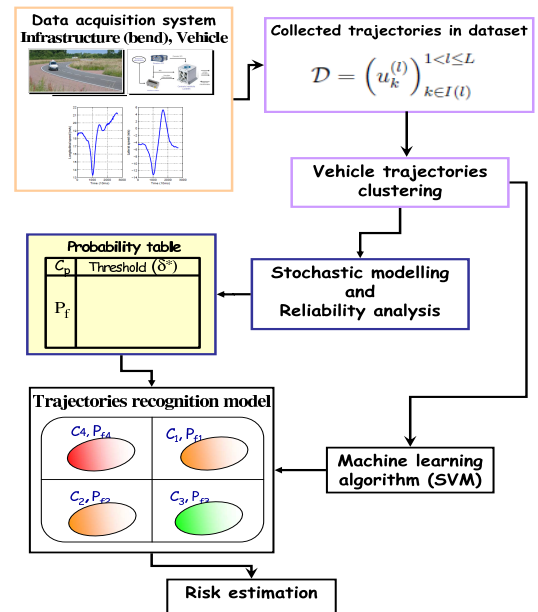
Data acquisition system
Infrastructure (bend), Vehicle

Collected trajectories in dataset
$\mathcal{D} = \left(u_k^{(l)}\right)_{k \in I(l)}^{1<l\leq L}$

Vehicle trajectories clustering

Probability table

| $C_p$ | Threshold ($\delta^*$) |
|---|---|
| $P_f$ | |

Stochastic modelling and Reliability analysis

Trajectories recognition model

$C_4, P_{f4}$

$C_1, P_{f1}$

$C_2, P_{f2}$

$C_3, P_{f3}$

Machine learning algorithm (SVM)

Risk estimation